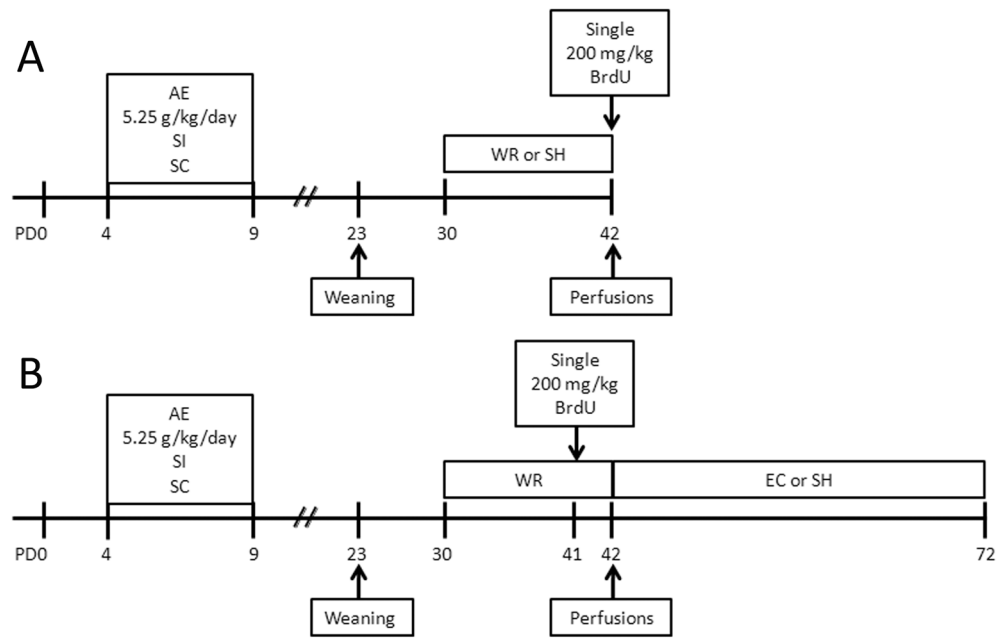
A

AE
5.25 g/kg/day
SI
SC

Single
200 mg/kg
BrdU

WR or SH

PD0 4 9 23 30 42

Weaning

Perfusions

B

AE
5.25 g/kg/day
SI
SC

Single
200 mg/kg
BrdU

WR

EC or SH

PD0 4 9 23 30 41 42 72

Weaning

Perfusions